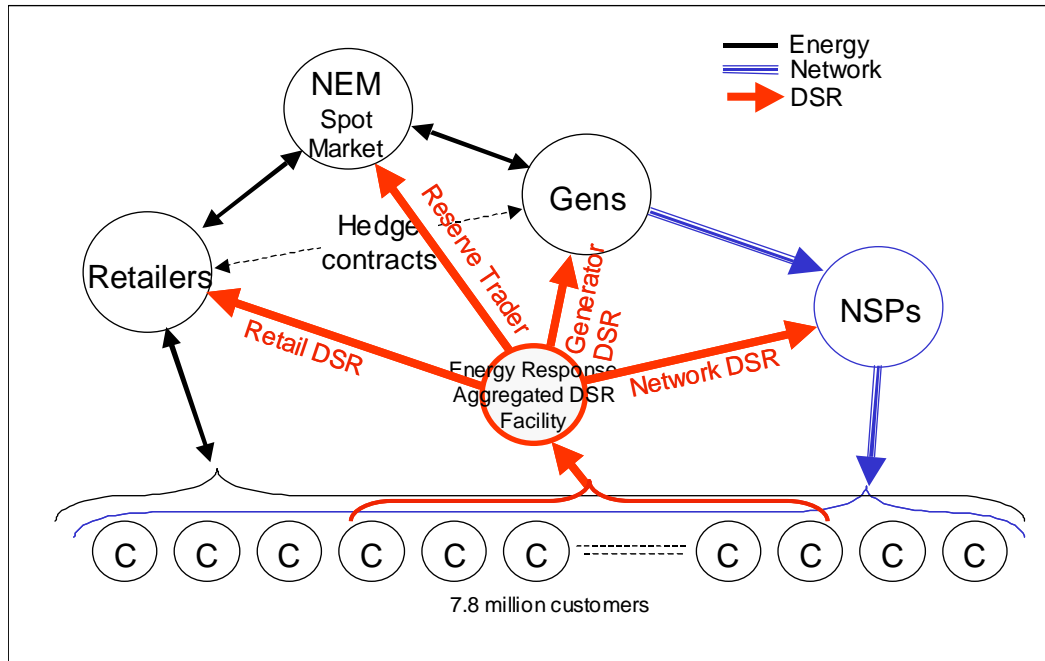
Energy
Network
DSR

NEM
Spot
Market

Gens

Retailers

Hedge
contracts

Reserve Trader

Generator
DSR

NSPs

Retail DSR

Energy Response
Aggregated DSR
Facility

Network DSR

C C C C C C ---------- C C C C

7.8 million customers